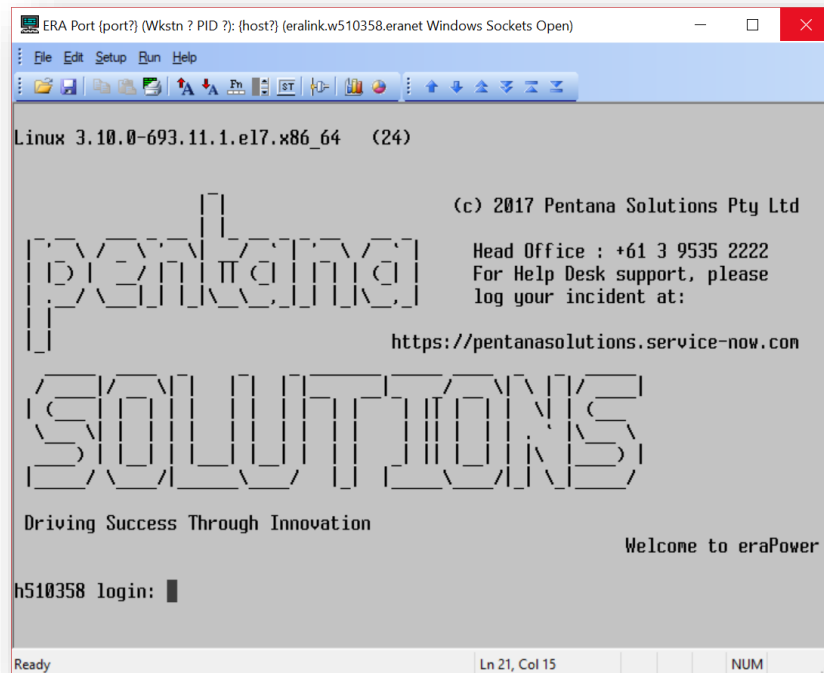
ERA Port {port?} (Wkstn ? PID ?): {host?} (eralink.w510358.eranet Windows Sockets Open)

File Edit Setup Run Help

Linux 3.10.0-693.11.1.el7.x86_64 (24)

(c) 2017 Pentana Solutions Pty Ltd

Head Office : +61 3 9535 2222
For Help Desk support, please
log your incident at:

https://pentanasolutions.service-now.com

Driving Success Through Innovation

Welcome to eraPower

h510358 login:

Ready Ln 21, Col 15 NUM